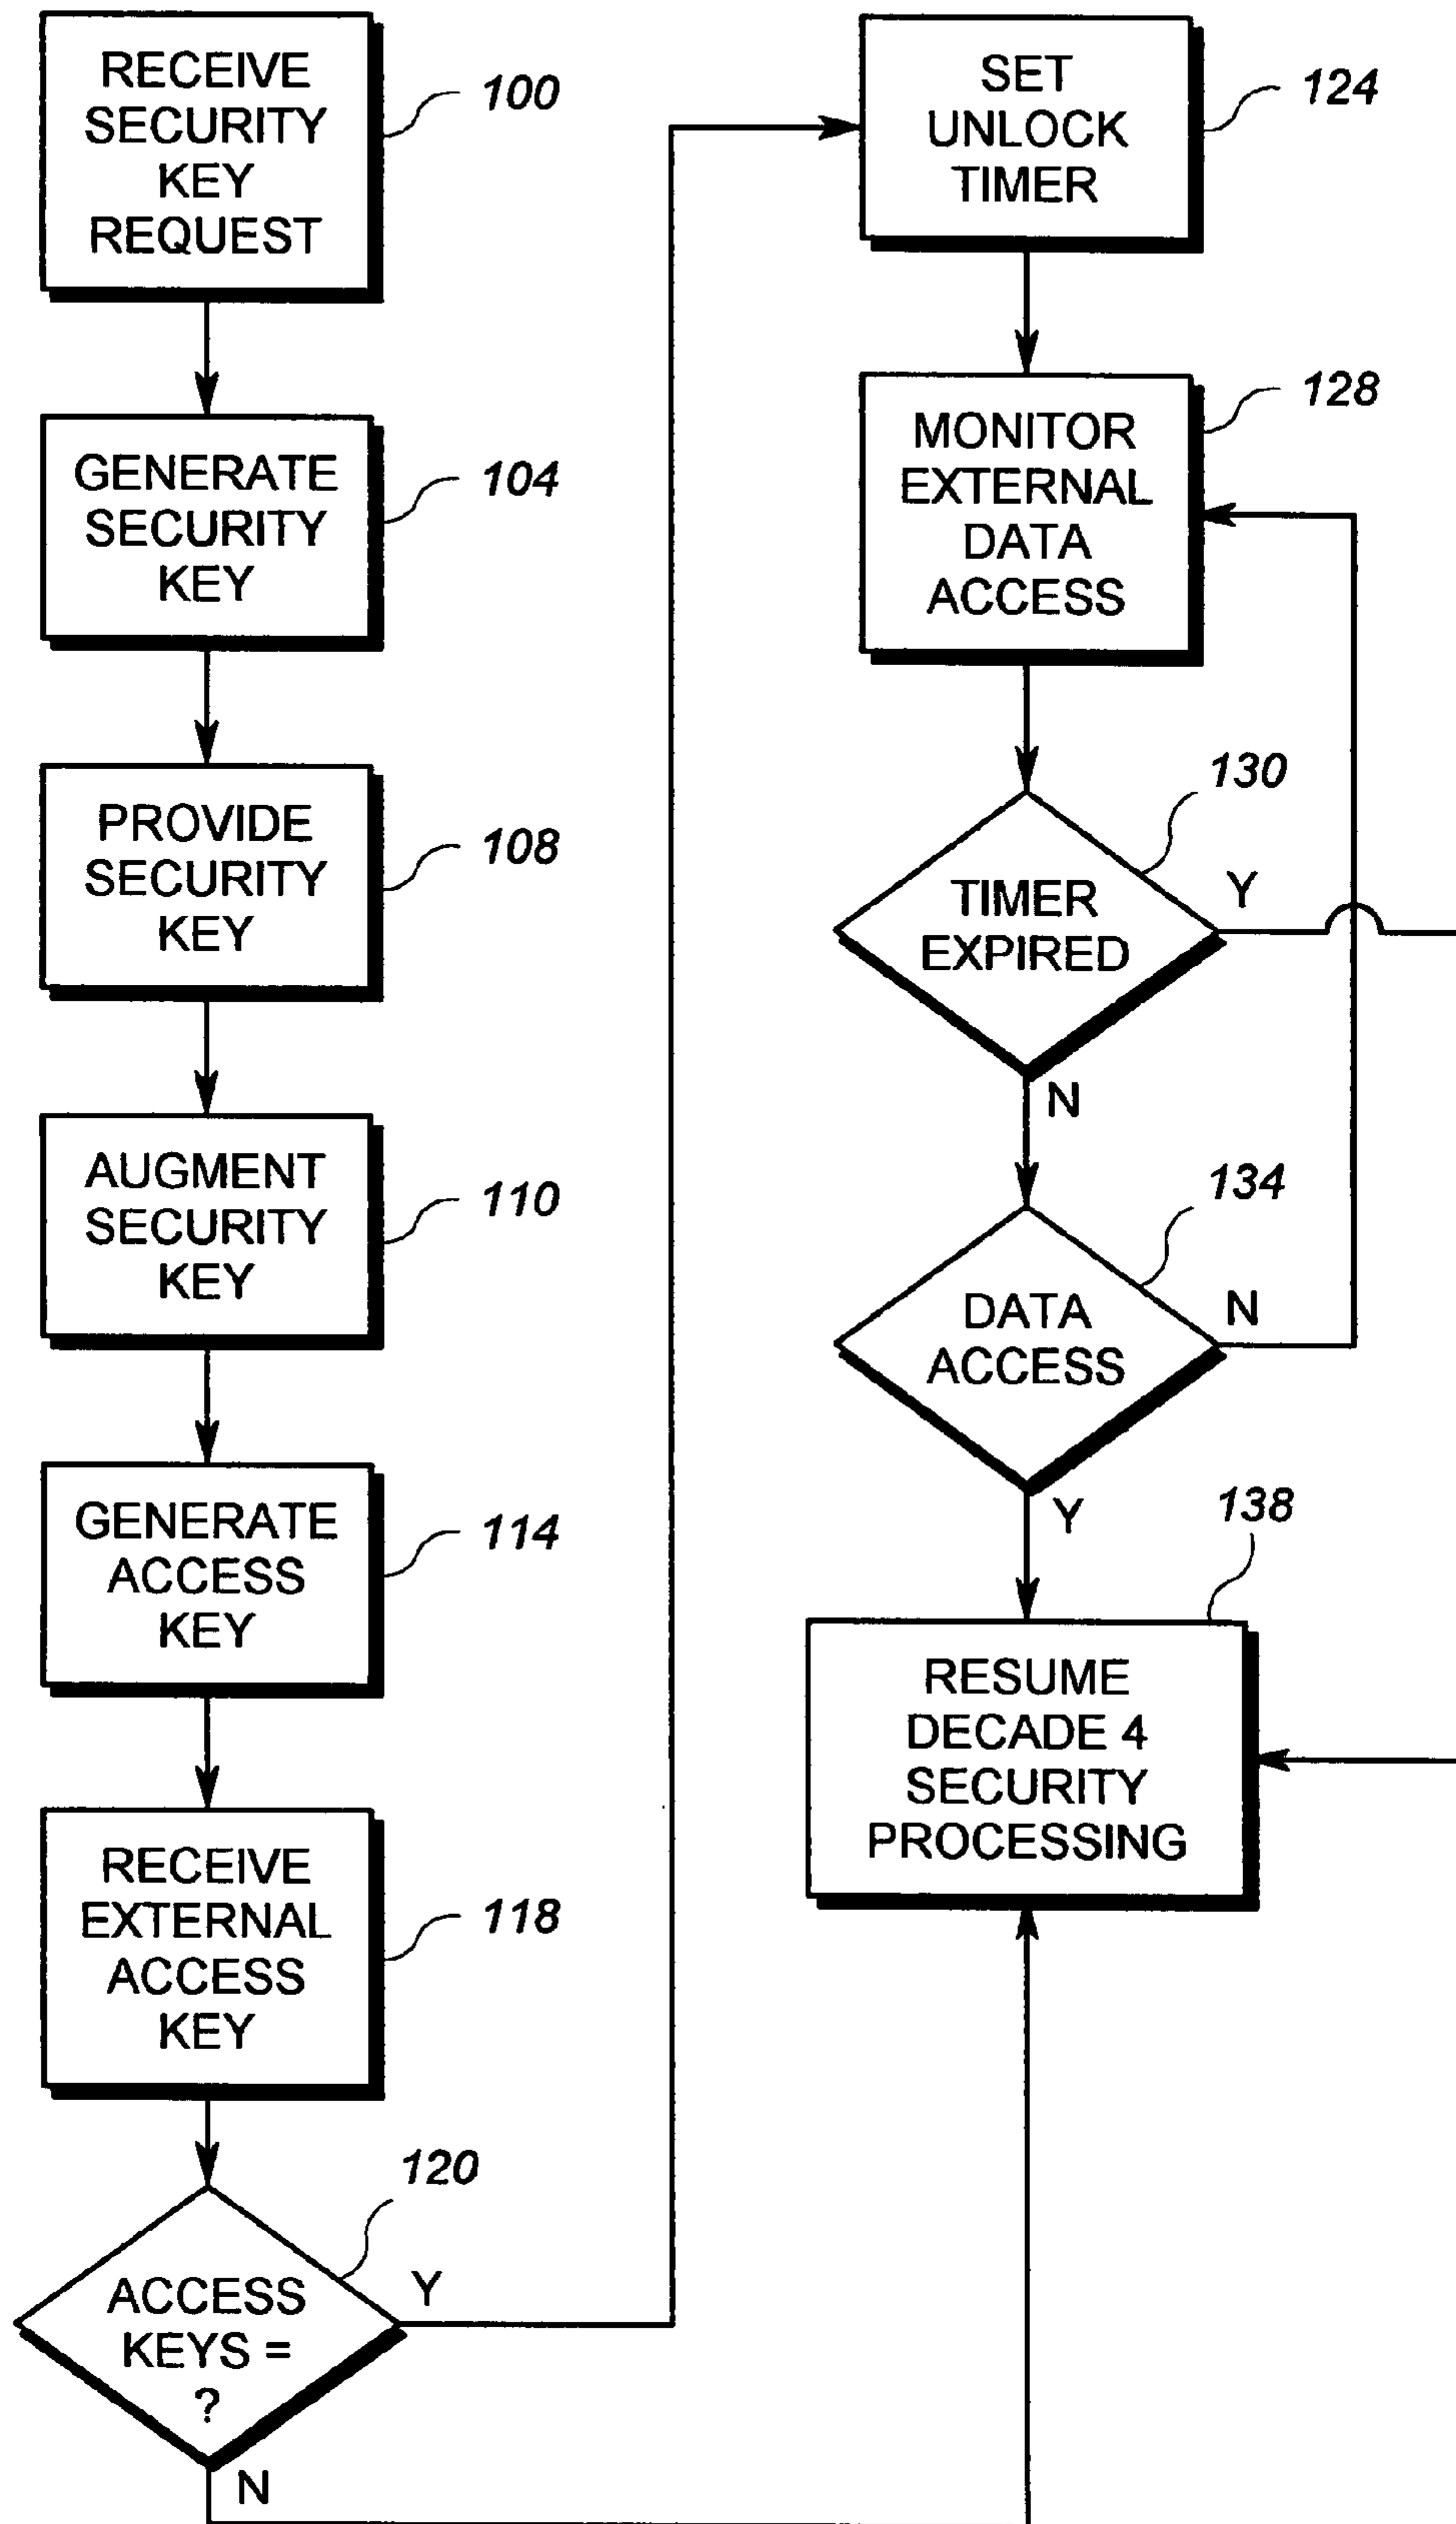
RECEIVE SECURITY KEY REQUEST
100

GENERATE SECURITY KEY
104

PROVIDE SECURITY KEY
108

AUGMENT SECURITY KEY
110

GENERATE ACCESS KEY
114

RECEIVE EXTERNAL ACCESS KEY
118

120
ACCESS KEYS = ?
Y
N

SET UNLOCK TIMER
124

MONITOR EXTERNAL DATA ACCESS
128

130
TIMER EXPIRED
Y
N

134
DATA ACCESS
N
Y

138
RESUME DECADE 4 SECURITY PROCESSING